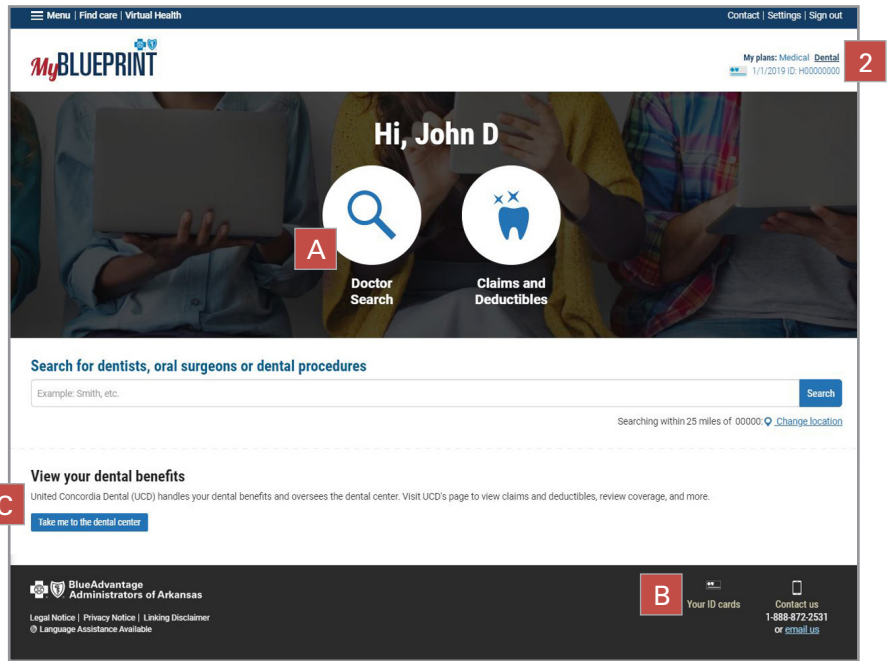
Menu | Find care | Virtual Health

Contact | Settings | Sign out

MyBLUEPRINT

My plans: Medical Dental
1/1/2019 ID: H00000000

2

Hi, John D

A

Doctor Search

Claims and Deductibles

Search for dentists, oral surgeons or dental procedures

Example: Smith, etc.

Search

Searching within 25 miles of 00000: Change location

View your dental benefits

United Concordia Dental (UCD) handles your dental benefits and oversees the dental center. Visit UCD's page to view claims and deductibles, review coverage, and more.

C

Take me to the dental center

BlueAdvantage Administrators of Arkansas

Legal Notice | Privacy Notice | Linking Disclaimer
Language Assistance Available

B

Your ID cards

Contact us
1-888-872-2531
or email us